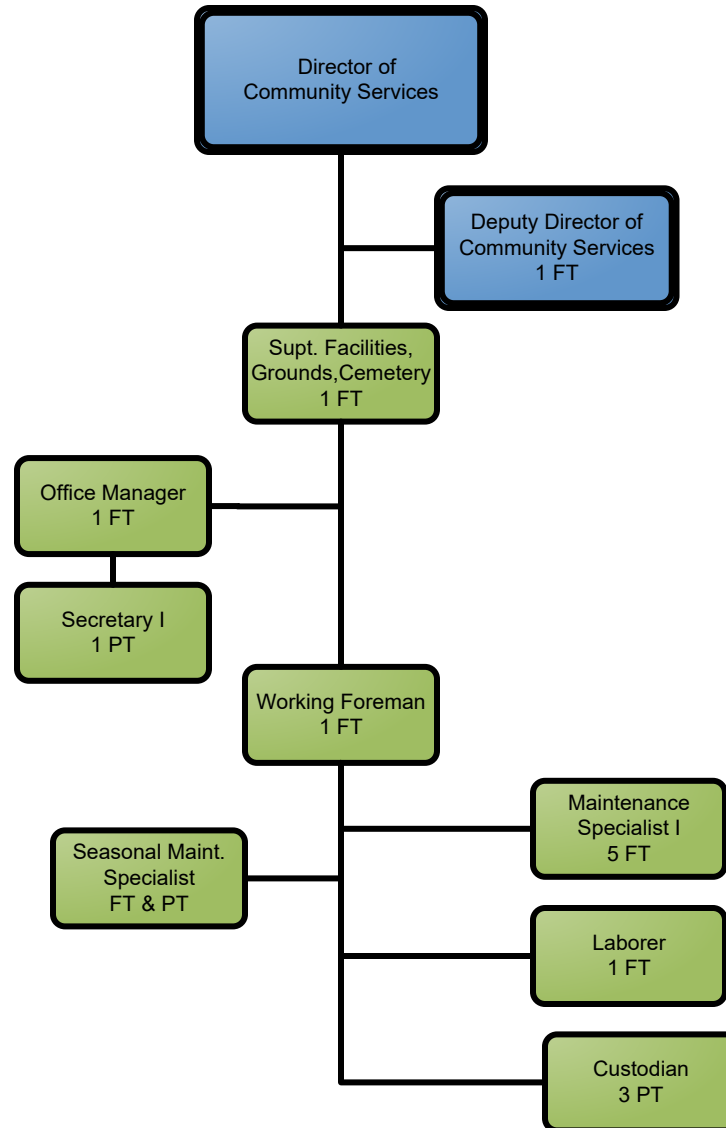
Director of
Community Services

Deputy Director of
Community Services
1 FT

Supt. Facilities,
Grounds,Cemetery
1 FT

Office Manager
1 FT

Secretary I
1 PT

Working Foreman
1 FT

Maintenance
Specialist I
5 FT

Seasonal Maint.
Specialist
FT & PT

Laborer
1 FT

Custodian
3 PT